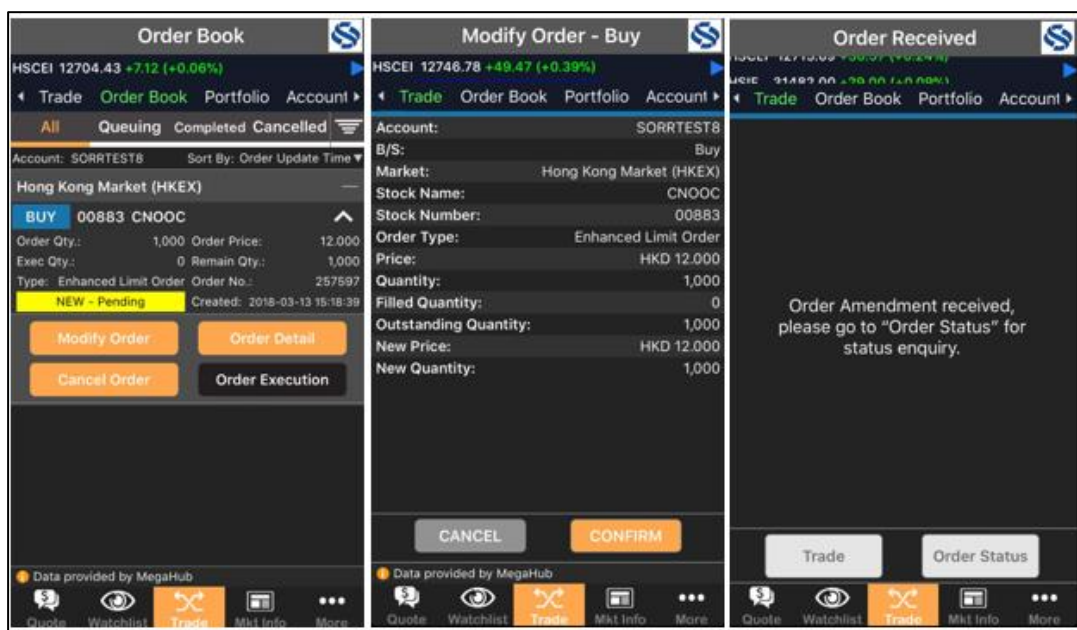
Order Book

HSCEI 12704.43 +7.12 (+0.06%)

Trade Order Book Portfolio Account

All Queuing Completed Cancelled

Account: SORRTEST8 Sort By: Order Update Time

Hong Kong Market (HKEX)

BUY 00883 CNOOC

Order Qty.: 1,000 Order Price: 12.000
Exec Qty.: 0 Remain Qty.: 1,000
Type: Enhanced Limit Order Order No.: 257597
NEW - Pending Created: 2018-03-13 15:18:39

Modify Order Order Detail
Cancel Order Order Execution

Data provided by MegaHub

Quote Watchlist Trade Mkt Info More

Modify Order - Buy

HSCEI 12746.78 +49.47 (+0.39%)

Trade Order Book Portfolio Account

| | |
|---|---|
| Account: | SORRTEST8 |
| B/S: | Buy |
| Market: | Hong Kong Market (HKEX) |
| Stock Name: | CNOOC |
| Stock Number: | 00883 |
| Order Type: | Enhanced Limit Order |
| Price: | HKD 12.000 |
| Quantity: | 1,000 |
| Filled Quantity: | 0 |
| Outstanding Quantity: | 1,000 |
| New Price: | HKD 12.000 |
| New Quantity: | 1,000 |

CANCEL CONFIRM

Data provided by MegaHub

Quote Watchlist Trade Mkt Info More

Order Received

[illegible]
HSIF 31482.00 +29.00 (+0.09%)

Trade Order Book Portfolio Account

Order Amendment received, please go to "Order Status" for status enquiry.

Trade Order Status

Quote Watchlist Trade Mkt Info More